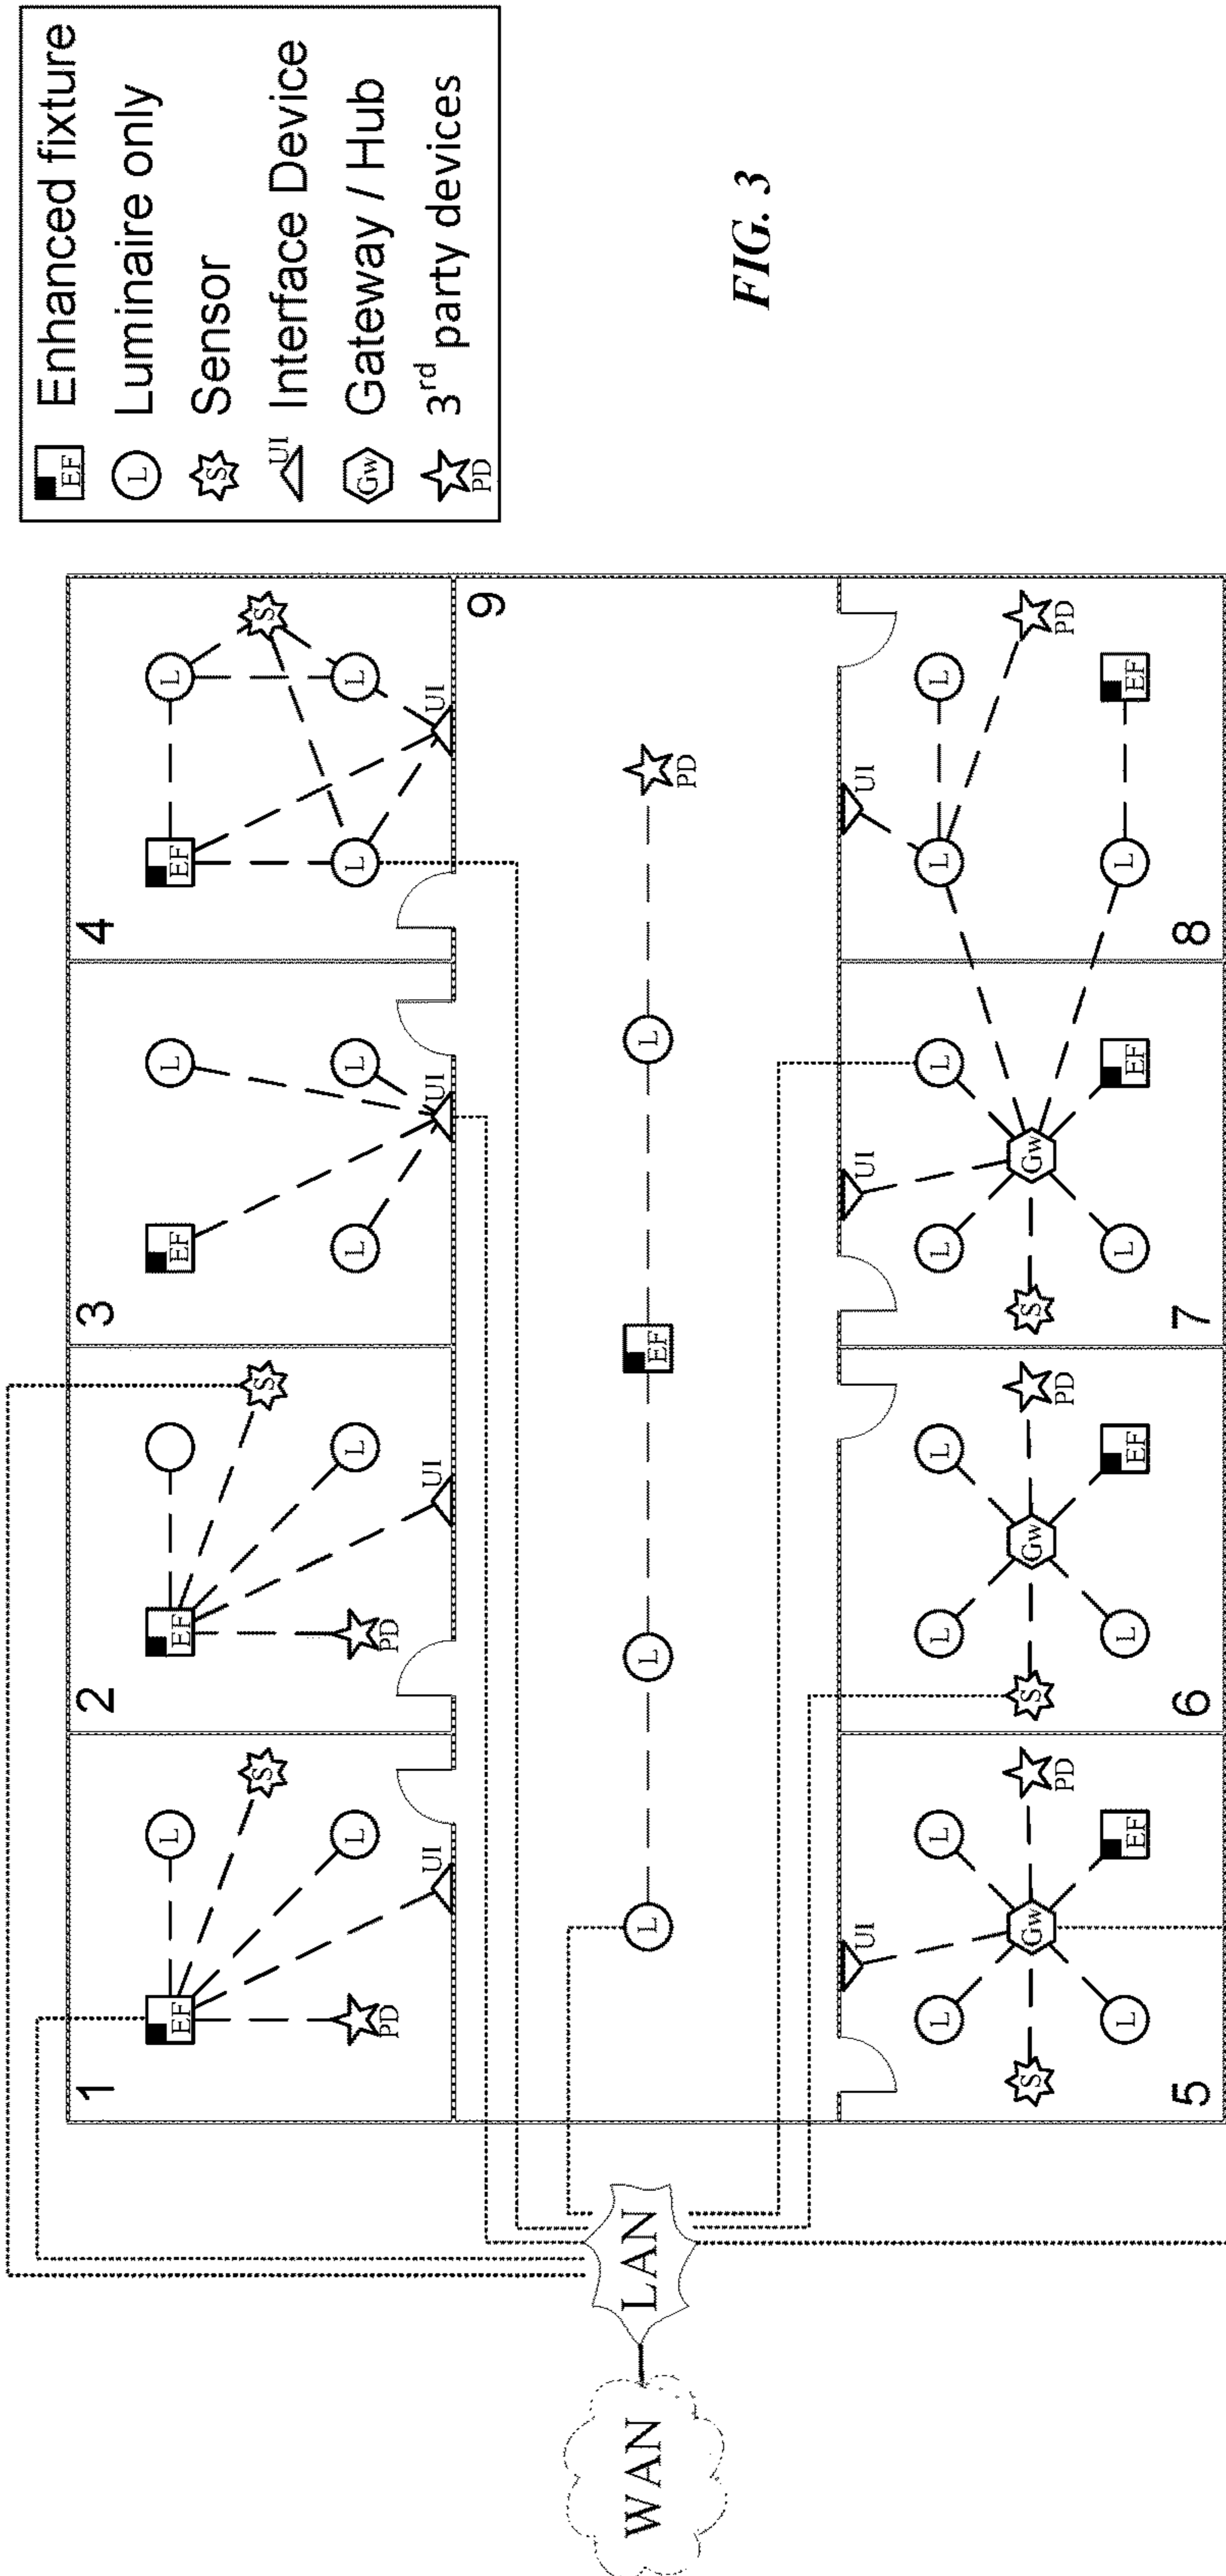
EF Enhanced fixture
L Luminaire only
S Sensor
UI Interface Device
Gw Gateway / Hub
PD 3$^{rd}$ party devices

FIG. 3

1
EF
L
S
L
UI
PD

2
EF
S
L
UI
PD

3
EF
L
L
L
UI

4
EF
L
S
L
L
UI

9
L
L
EF
L
PD

5
S
L
L
Gw
L
PD
EF
UI

6
S
L
L
Gw
L
PD
EF

7
S
L
L
Gw
L
EF
UI

8
L
L
L
EF
PD
UI

LAN
WAN